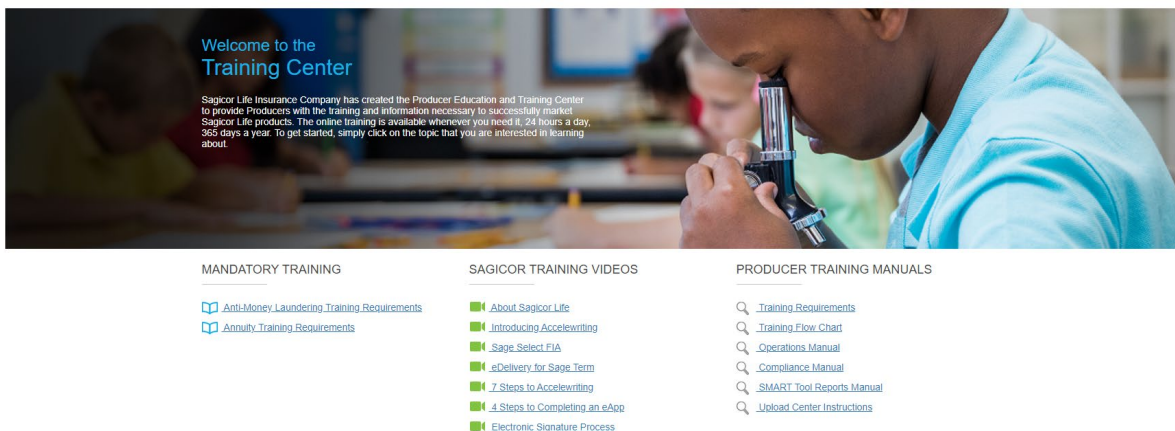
Welcome to the
Training Center

Sagicor Life Insurance Company has created the Producer Education and Training Center to provide Producers with the training and information necessary to successfully market Sagicor Life products. The online training is available whenever you need it, 24 hours a day, 365 days a year. To get started, simply click on the topic that you are interested in learning about.

MANDATORY TRAINING

Anti-Money Laundering Training Requirements
Annuity Training Requirements

SAGICOR TRAINING VIDEOS

About Sagicor Life
Introducing Accelewriting
Sage Select FIA
eDelivery for Sage Term
7 Steps to Accelewriting
4 Steps to Completing an eApp
Electronic Signature Process

PRODUCER TRAINING MANUALS

Training Requirements
Training Flow Chart
Operations Manual
Compliance Manual
SMART Tool Reports Manual
Upload Center Instructions